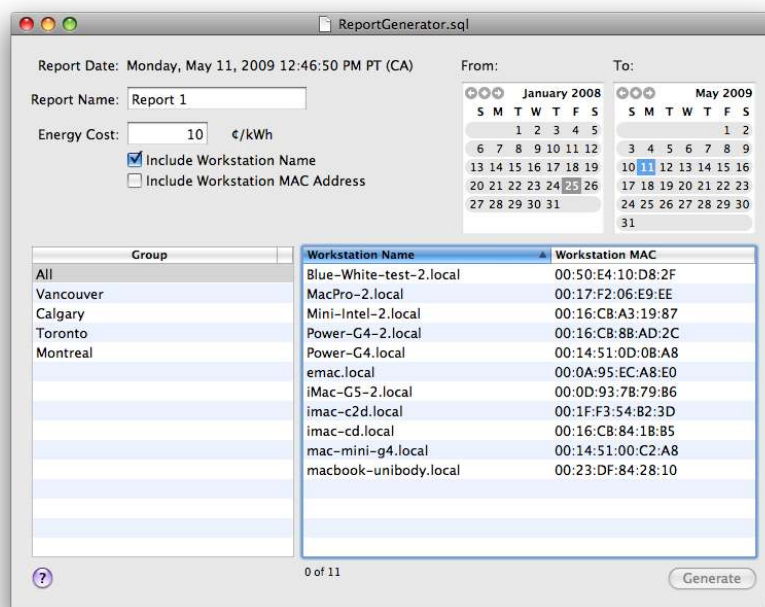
ReportGenerator.sql

Report Date: Monday, May 11, 2009 12:46:50 PM PT (CA)

Report Name: Report 1

Energy Cost: 10 ¢/kWh

Include Workstation Name

Include Workstation MAC Address

From:

January 2008

| S | M | T | W | T | F | S |
|---|---|---|---|---|---|---|
| | | 1 | 2 | 3 | 4 | 5 |
| 6 | 7 | 8 | 9 | 10 | 11 | 12 |
| 13 | 14 | 15 | 16 | 17 | 18 | 19 |
| 20 | 21 | 22 | 23 | 24 | 25 | 26 |
| 27 | 28 | 29 | 30 | 31 | | |

To:

May 2009

| S | M | T | W | T | F | S |
|---|---|---|---|---|---|---|
| | | | | | 1 | 2 |
| 3 | 4 | 5 | 6 | 7 | 8 | 9 |
| 10 | 11 | 12 | 13 | 14 | 15 | 16 |
| 17 | 18 | 19 | 20 | 21 | 22 | 23 |
| 24 | 25 | 26 | 27 | 28 | 29 | 30 |
| 31 | | | | | | |

| Group |
|---|
| All |
| Vancouver |
| Calgary |
| Toronto |
| Montreal |

| Workstation Name | Workstation MAC |
|---|---|
| Blue-White-test-2.local | 00:50:E4:10:D8:2F |
| MacPro-2.local | 00:17:F2:06:E9:EE |
| Mini-Intel-2.local | 00:16:CB:A3:19:87 |
| Power-G4-2.local | 00:16:CB:8B:AD:2C |
| Power-G4.local | 00:14:51:0D:0B:A8 |
| emac.local | 00:0A:95:EC:A8:E0 |
| iMac-G5-2.local | 00:0D:93:7B:79:B6 |
| imac-c2d.local | 00:1F:F3:54:B2:3D |
| imac-cd.local | 00:16:CB:84:1B:B5 |
| mac-mini-g4.local | 00:14:51:00:C2:A8 |
| macbook-unibody.local | 00:23:DF:84:28:10 |

?

0 of 11

Generate